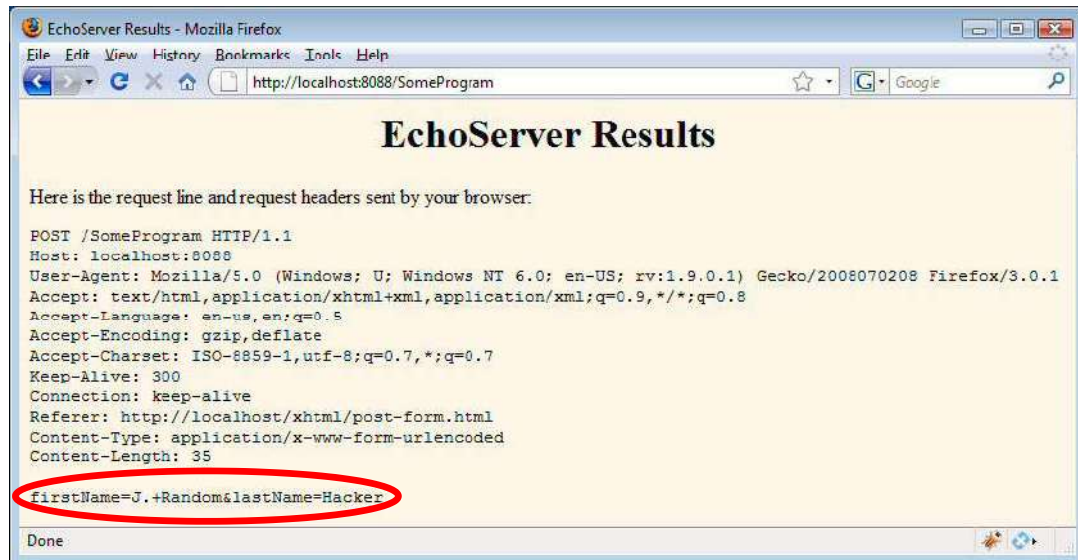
EchoServer Results - Mozilla Firefox

File Edit View History Bookmarks Tools Help

http://localhost:8088/SomeProgram

Google

EchoServer Results

Here is the request line and request headers sent by your browser:

POST /SomeProgram HTTP/1.1
Host: localhost:8088
User-Agent: Mozilla/5.0 (Windows; U; Windows NT 6.0; en-US; rv:1.9.0.1) Gecko/2008070208 Firefox/3.0.1
Accept: text/html,application/xhtml+xml,application/xml;q=0.9,*/*;q=0.8
Accept-Language: en-us,en;q=0.5
Accept-Encoding: gzip,deflate
Accept-Charset: ISO-8859-1,utf-8;q=0.7,*;q=0.7
Keep-Alive: 300
Connection: keep-alive
Referer: http://localhost/xhtml/post-form.html
Content-Type: application/x-www-form-urlencoded
Content-Length: 35

firstName=J.+Random&lastName=Hacker

Done